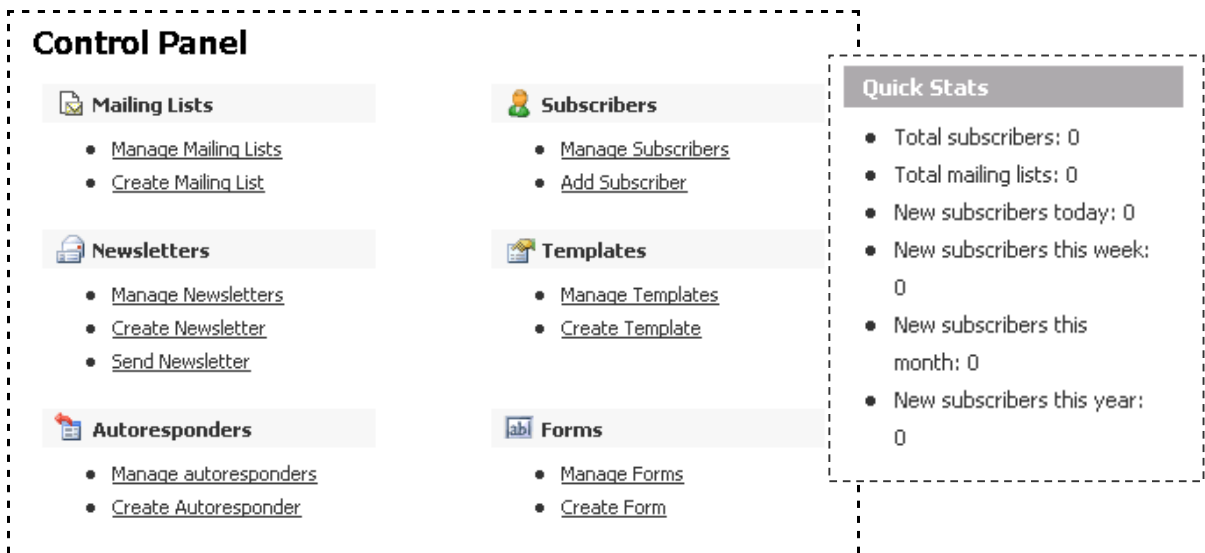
Control Panel

Mailing Lists

- Manage Mailing Lists
- Create Mailing List

Subscribers

- Manage Subscribers
- Add Subscriber

Newsletters

- Manage Newsletters
- Create Newsletter
- Send Newsletter

Templates

- Manage Templates
- Create Template

Autoresponders

- Manage autoresponders
- Create Autoresponder

abl Forms

- Manage Forms
- Create Form

Quick Stats

- Total subscribers: 0
- Total mailing lists: 0
- New subscribers today: 0
- New subscribers this week: 0
- New subscribers this month: 0
- New subscribers this year: 0